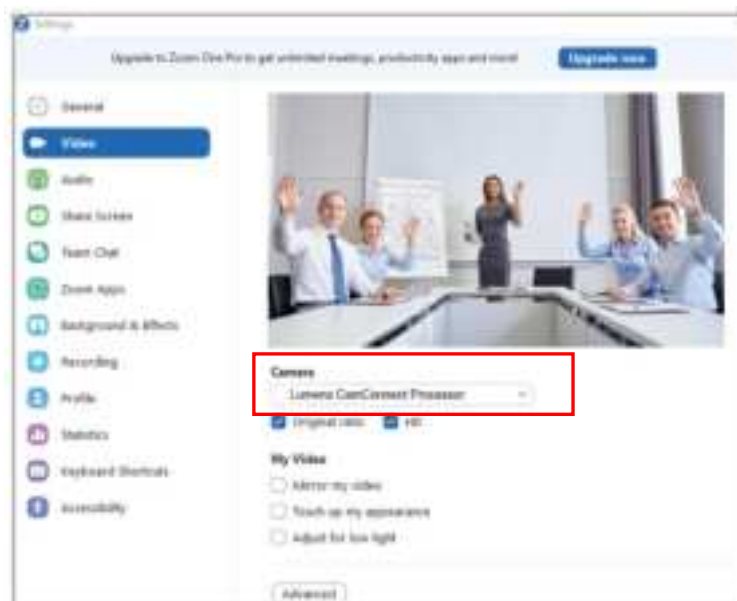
Settings

Upgrade to Zoom One Pro to get unlimited meetings, productivity apps and more!

Upgrade now

General

Video

Audio

Share Screen

Team Chat

Zoom Apps

Background & Effects

Recording

Profile

Statistics

Keyboard Shortcuts

Accessibility

Camera

Lumens CamConnect Processor

Original ratio

HD

My Video

Mirror my video

Touch up my appearance

Adjust for low light

Advanced